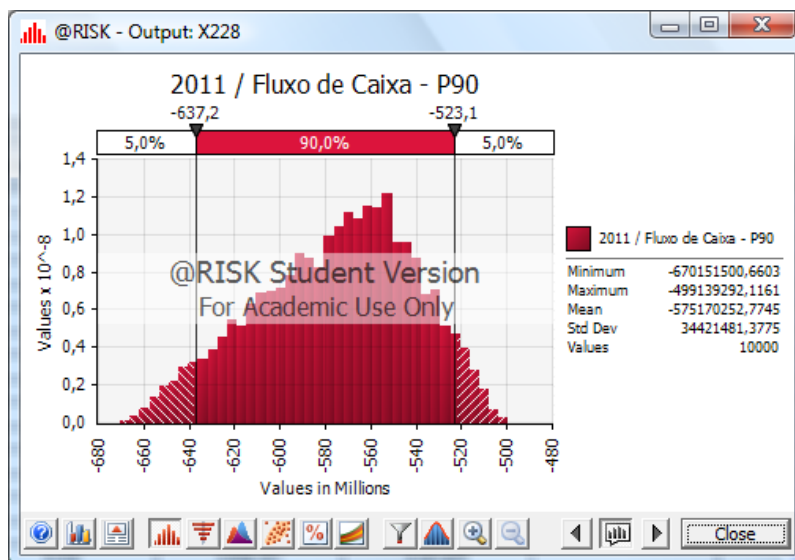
@RISK - Output: X228

2011 / Fluxo de Caixa - P90

-637,2 -523,1

5,0% 90,0% 5,0%

1,4
1,2
1,0
0,8
0,6
0,4
0,2
0,0

Values x 10^-8

@RISK Student Version
For Academic Use Only

-680 -660 -640 -620 -600 -580 -560 -540 -520 -500 -480

Values in Millions

2011 / Fluxo de Caixa - P90

| | |
|---|---|
| Minimum | -670151500,6603 |
| Maximum | -499139292,1161 |
| Mean | -575170252,7745 |
| Std Dev | 34421481,3775 |
| Values | 10000 |

Close